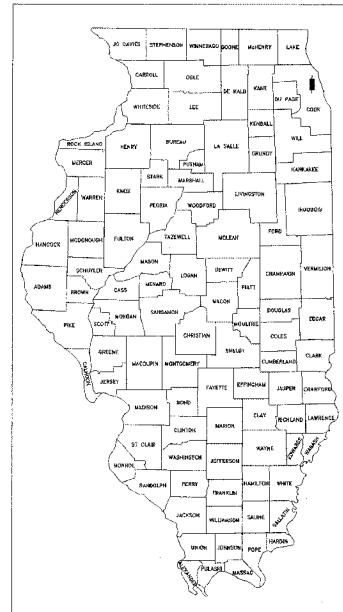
JO DAVIESS
STEPHENSON
WINNEBAGO
BOONE
McHENRY
LAKE
CARROLL
OGLE
DE KALB
KANE
DU PAGE
COOK
WHITESIDE
LEE
KENDALL
WILL
ROCK ISLAND
HENRY
BUREAU
LA SALLE
GRUNDY
MERCER
PUTNAM
STARK
MARSHALL
KANKAKEE
HENDERSON
WARREN
KNOX
PEORIA
WOODFORD
LIVINGSTON
IROQUOIS
HANCOCK
McDONOUGH
FULTON
TAZEWELL
McLEAN
FORD
SCHUYLER
MASON
DEWITT
CHAMPAIGN
VERMILION
ADAMS
BROWN
CASS
MENARD
LOGAN
PIATT
MORGAN
SANGAMON
MACON
DOUGLAS
EDGAR
PIKE
SCOTT
MOULTRIE
COLES
CHRISTIAN
SHELBY
CALHOUN
GREENE
MACOUPIN
MONTGOMERY
CUMBERLAND
CLARK
JERSEY
FAYETTE
EFFINGHAM
JASPER
CRAWFORD
MADISON
BOND
CLAY
RICHLAND
LAWRENCE
CLINTON
MARION
ST CLAIR
WAYNE
EDWARDS
WABASH
WASHINGTON
JEFFERSON
MONROE
RANDOLPH
PERRY
HAMILTON
WHITE
FRANKLIN
JACKSON
SALINE
GALLATIN
WILLIAMSON
HARDIN
UNION
JOHNSON
POPE
ALEXANDER
PULASKI
MASSAC